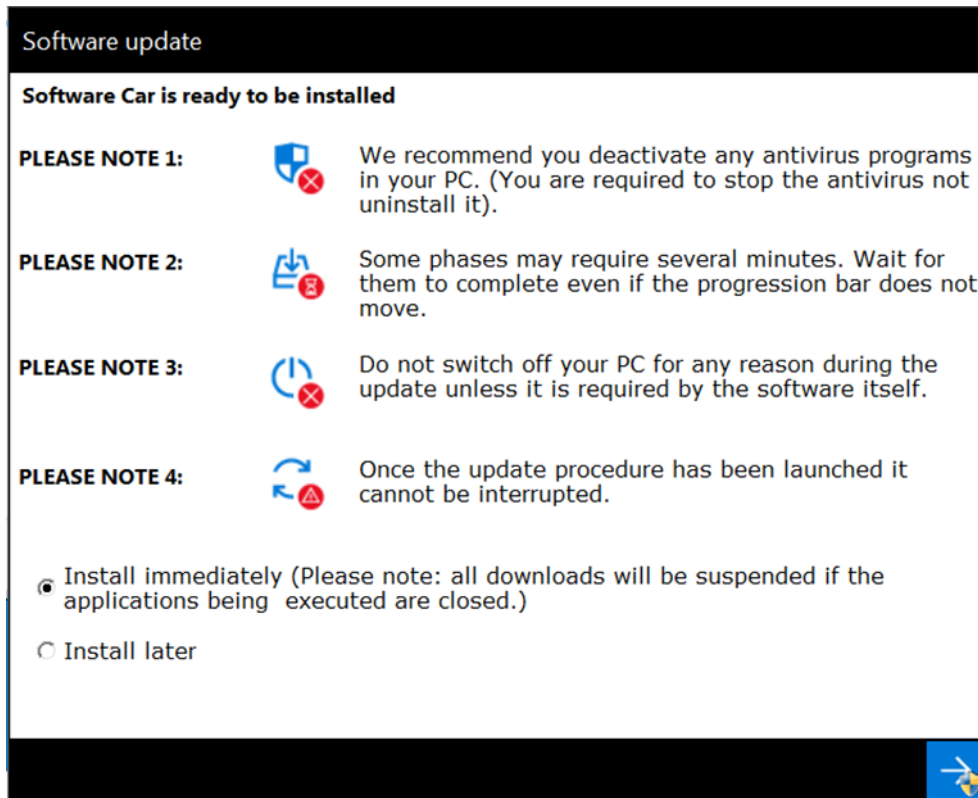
Software update

Software Car is ready to be installed

PLEASE NOTE 1:

We recommend you deactivate any antivirus programs in your PC. (You are required to stop the antivirus not uninstall it).

PLEASE NOTE 2:

Some phases may require several minutes. Wait for them to complete even if the progression bar does not move.

PLEASE NOTE 3:

Do not switch off your PC for any reason during the update unless it is required by the software itself.

PLEASE NOTE 4:

Once the update procedure has been launched it cannot be interrupted.

Install immediately (Please note: all downloads will be suspended if the applications being executed are closed.)

Install later